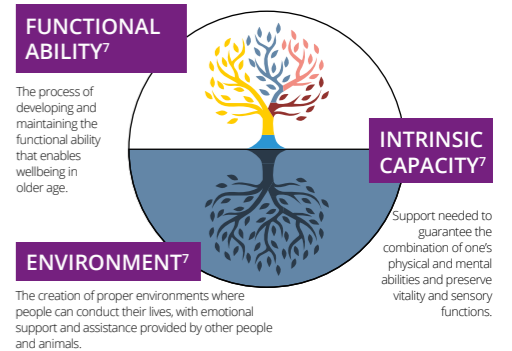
FUNCTIONAL ABILITY$^7$

The process of developing and maintaining the functional ability that enables wellbeing in older age.

INTRINSIC CAPACITY$^7$

Support needed to guarantee the combination of one's physical and mental abilities and preserve vitality and sensory functions.

ENVIRONMENT$^7$

The creation of proper environments where people can conduct their lives, with emotional support and assistance provided by other people and animals.